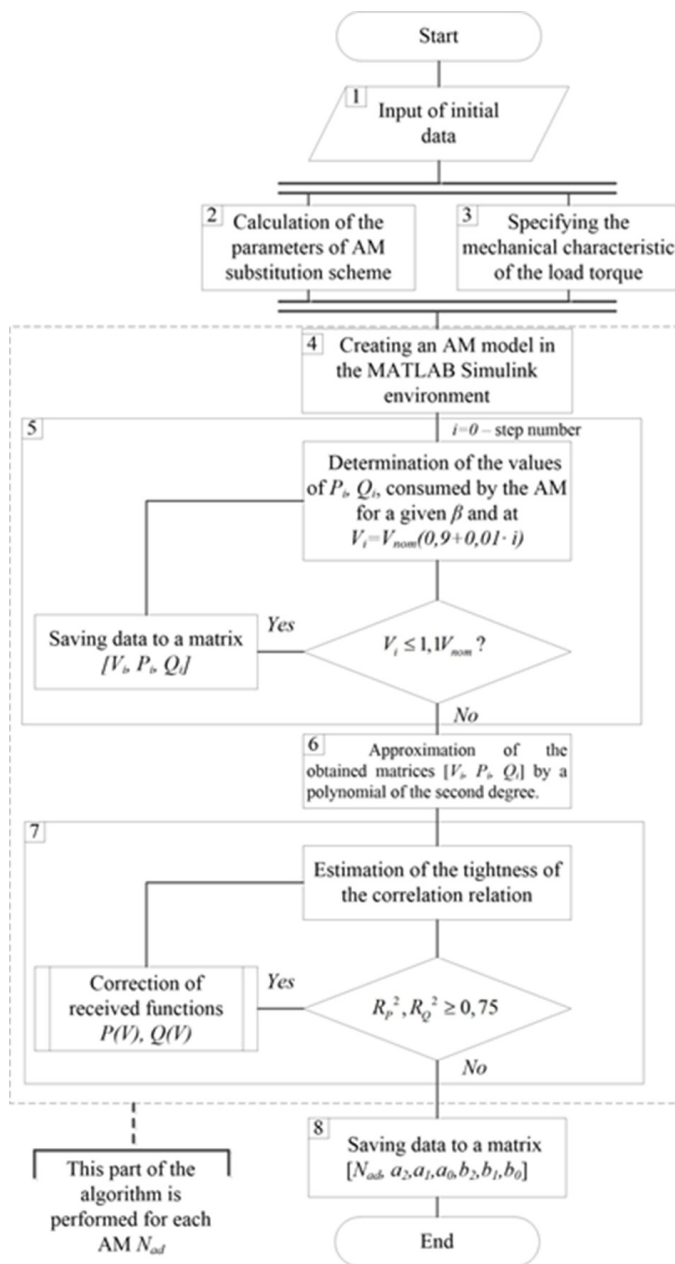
Start

1 Input of initial data

2 Calculation of the parameters of AM substitution scheme

3 Specifying the mechanical characteristic of the load torque

4 Creating an AM model in the MATLAB Simulink environment

5

$i=0$ – step number

Determination of the values of $P_i$, $Q_i$, consumed by the AM for a given $\beta$ and at $V_i=V_{nom}(0,9+0,01\cdot i)$

Saving data to a matrix $[V_i, P_i, Q_i]$

Yes

$V_i \leq 1,1V_{nom}$ ?

No

6 Approximation of the obtained matrices $[V_i, P_i, Q_i]$ by a polynomial of the second degree.

7

Estimation of the tightness of the correlation relation

Correction of received functions $P(V)$, $Q(V)$

Yes

$R_P{}^2, R_Q{}^2 \geq 0,75$

No

8 Saving data to a matrix $[N_{ad}, a_2, a_1, a_0, b_2, b_1, b_0]$

This part of the algorithm is performed for each AM $N_{ad}$

End